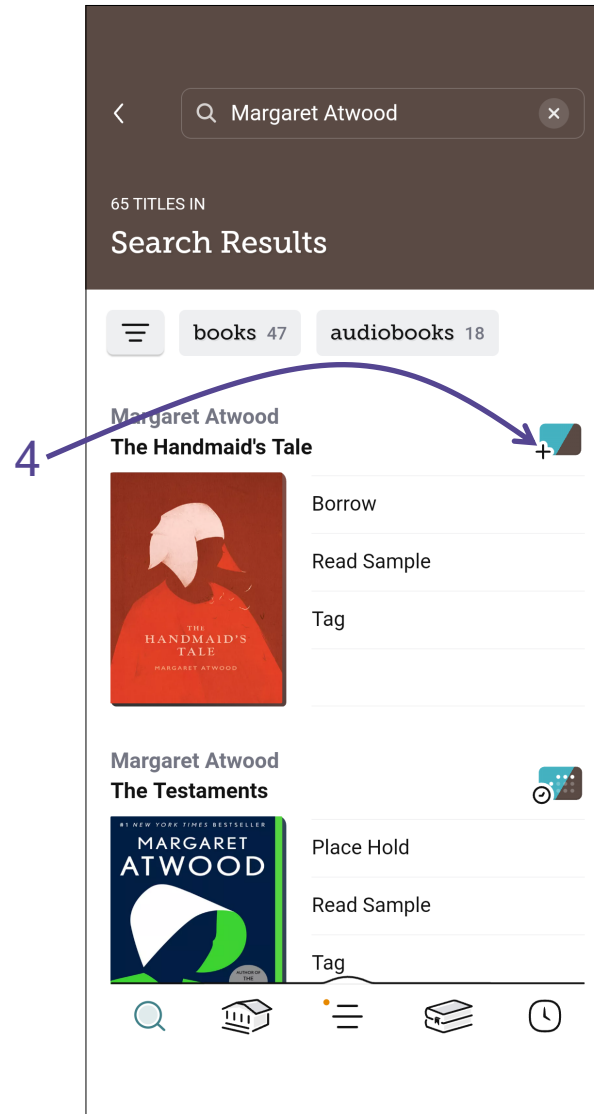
Margaret Atwood

65 TITLES IN
Search Results

books 47
audiobooks 18

4

Margaret Atwood
The Handmaid's Tale

THE HANDMAID'S TALE
MARGARET ATWOOD

Borrow
Read Sample
Tag

Margaret Atwood
The Testaments

#1 NEW YORK TIMES BESTSELLER
MARGARET ATWOOD
AUTHOR OF THE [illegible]

Place Hold
Read Sample
Tag